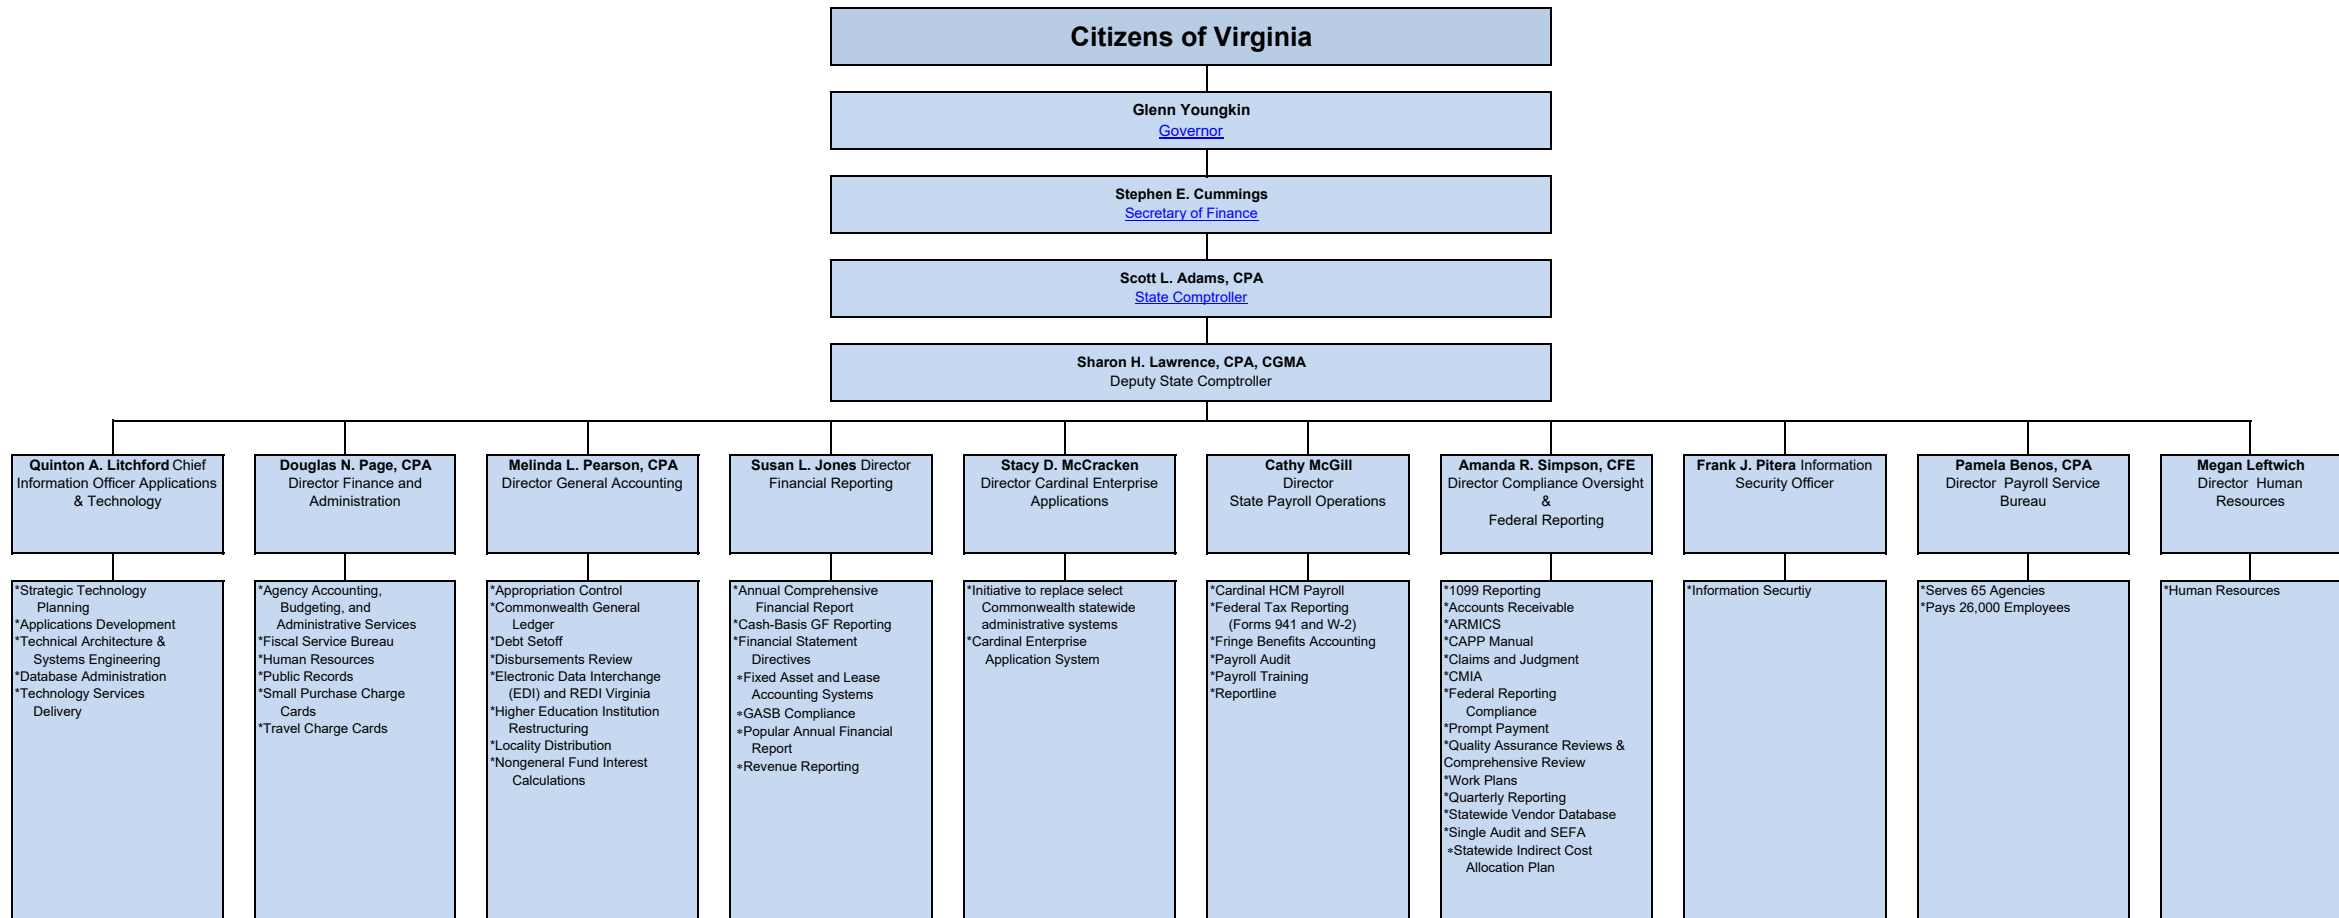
Citizens of Virginia

Glenn Youngkin
Governor

Stephen E. Cummings
Secretary of Finance

Scott L. Adams, CPA
State Comptroller

Sharon H. Lawrence, CPA, CGMA
Deputy State Comptroller

Quinton A. Litchford Chief Information Officer Applications & Technology

*Strategic Technology Planning
*Applications Development
*Technical Architecture & Systems Engineering
*Database Administration
*Technology Services Delivery

Douglas N. Page, CPA
Director Finance and Administration

*Agency Accounting, Budgeting, and Administrative Services
*Fiscal Service Bureau
*Human Resources
*Public Records
*Small Purchase Charge Cards
*Travel Charge Cards

Melinda L. Pearson, CPA
Director General Accounting

*Appropriation Control
*Commonwealth General Ledger
*Debt Setoff
*Disbursements Review
*Electronic Data Interchange (EDI) and REDI Virginia
*Higher Education Institution Restructuring
*Locality Distribution
*Nongeneral Fund Interest Calculations

Susan L. Jones Director Financial Reporting

*Annual Comprehensive Financial Report
*Cash-Basis GF Reporting
*Financial Statement Directives
*Fixed Asset and Lease Accounting Systems
*GASB Compliance
*Popular Annual Financial Report
*Revenue Reporting

Stacy D. McCracken
Director Cardinal Enterprise Applications

*Initiative to replace select Commonwealth statewide administrative systems
*Cardinal Enterprise Application System

Cathy McGill
Director
State Payroll Operations

*Cardinal HCM Payroll
*Federal Tax Reporting (Forms 941 and W-2)
*Fringe Benefits Accounting
*Payroll Audit
*Payroll Training
*Reportline

Amanda R. Simpson, CFE
Director Compliance Oversight & Federal Reporting

*1099 Reporting
*Accounts Receivable
*ARMICS
*CAPP Manual
*Claims and Judgment
*CMIA
*Federal Reporting Compliance
*Prompt Payment
*Quality Assurance Reviews & Comprehensive Review
*Work Plans
*Quarterly Reporting
*Statewide Vendor Database
*Single Audit and SEFA
*Statewide Indirect Cost Allocation Plan

Frank J. Pitera Information Security Officer

*Information Securtiy

Pamela Benos, CPA
Director Payroll Service Bureau

*Serves 65 Agencies
*Pays 26,000 Employees

Megan Leftwich
Director Human Resources

*Human Resources